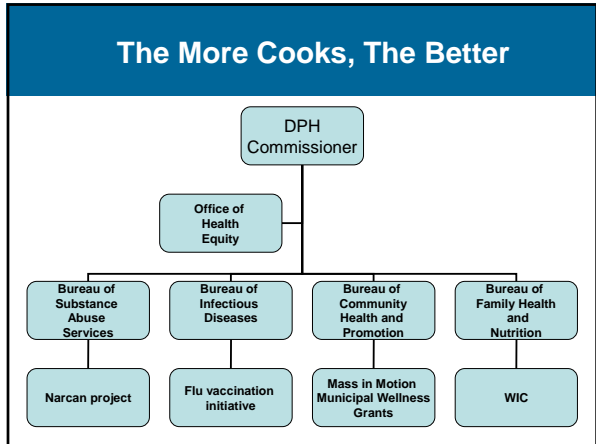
The More Cooks, The Better

DPH Commissioner

Office of Health Equity

Bureau of Substance Abuse Services

Bureau of Infectious Diseases

Bureau of Community Health and Promotion

Bureau of Family Health and Nutrition

Narcan project

Flu vaccination initiative

Mass in Motion Municipal Wellness Grants

WIC